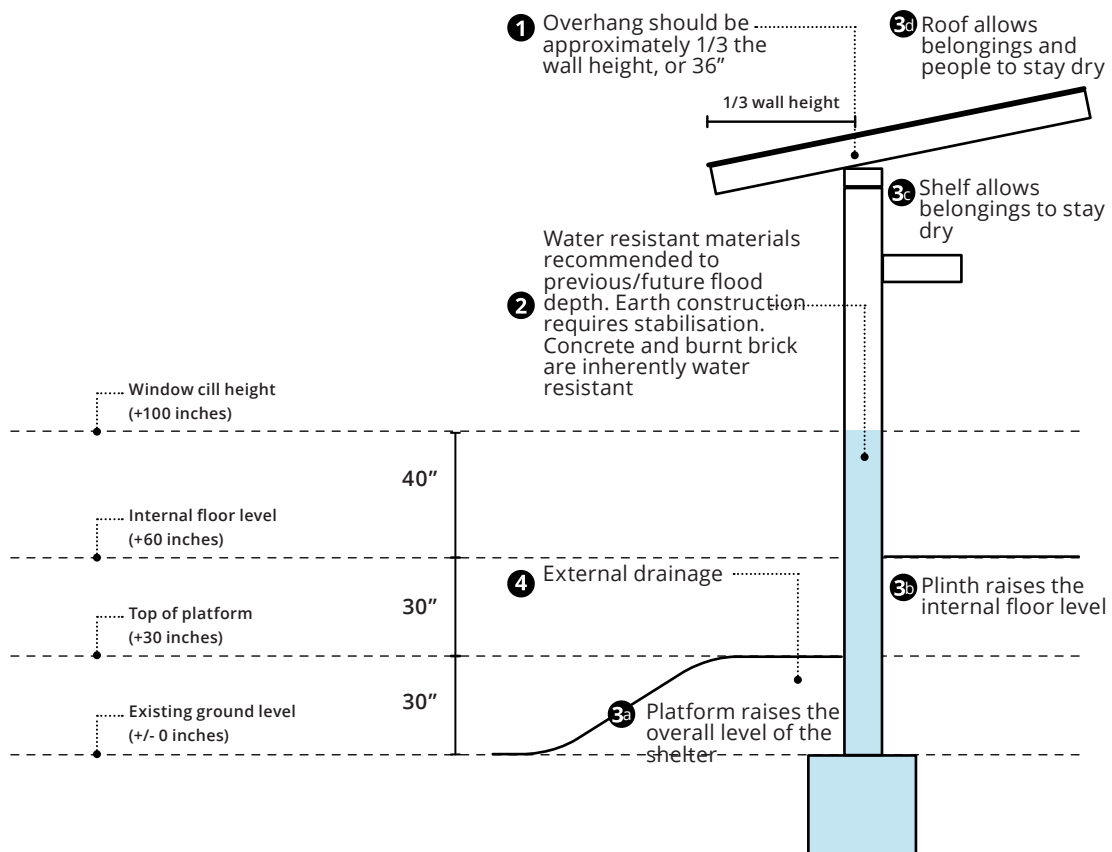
1 Overhang should be approximately 1/3 the wall height, or 36”

3d Roof allows belongings and people to stay dry

1/3 wall height

3c Shelf allows belongings to stay dry

2 Water resistant materials recommended to previous/future flood depth. Earth construction requires stabilisation. Concrete and burnt brick are inherently water resistant

Window cill height (+100 inches)

40”

Internal floor level (+60 inches)

4 External drainage

3b Plinth raises the internal floor level

30”

Top of platform (+30 inches)

30”

Existing ground level (+/- 0 inches)

3a Platform raises the overall level of the shelter